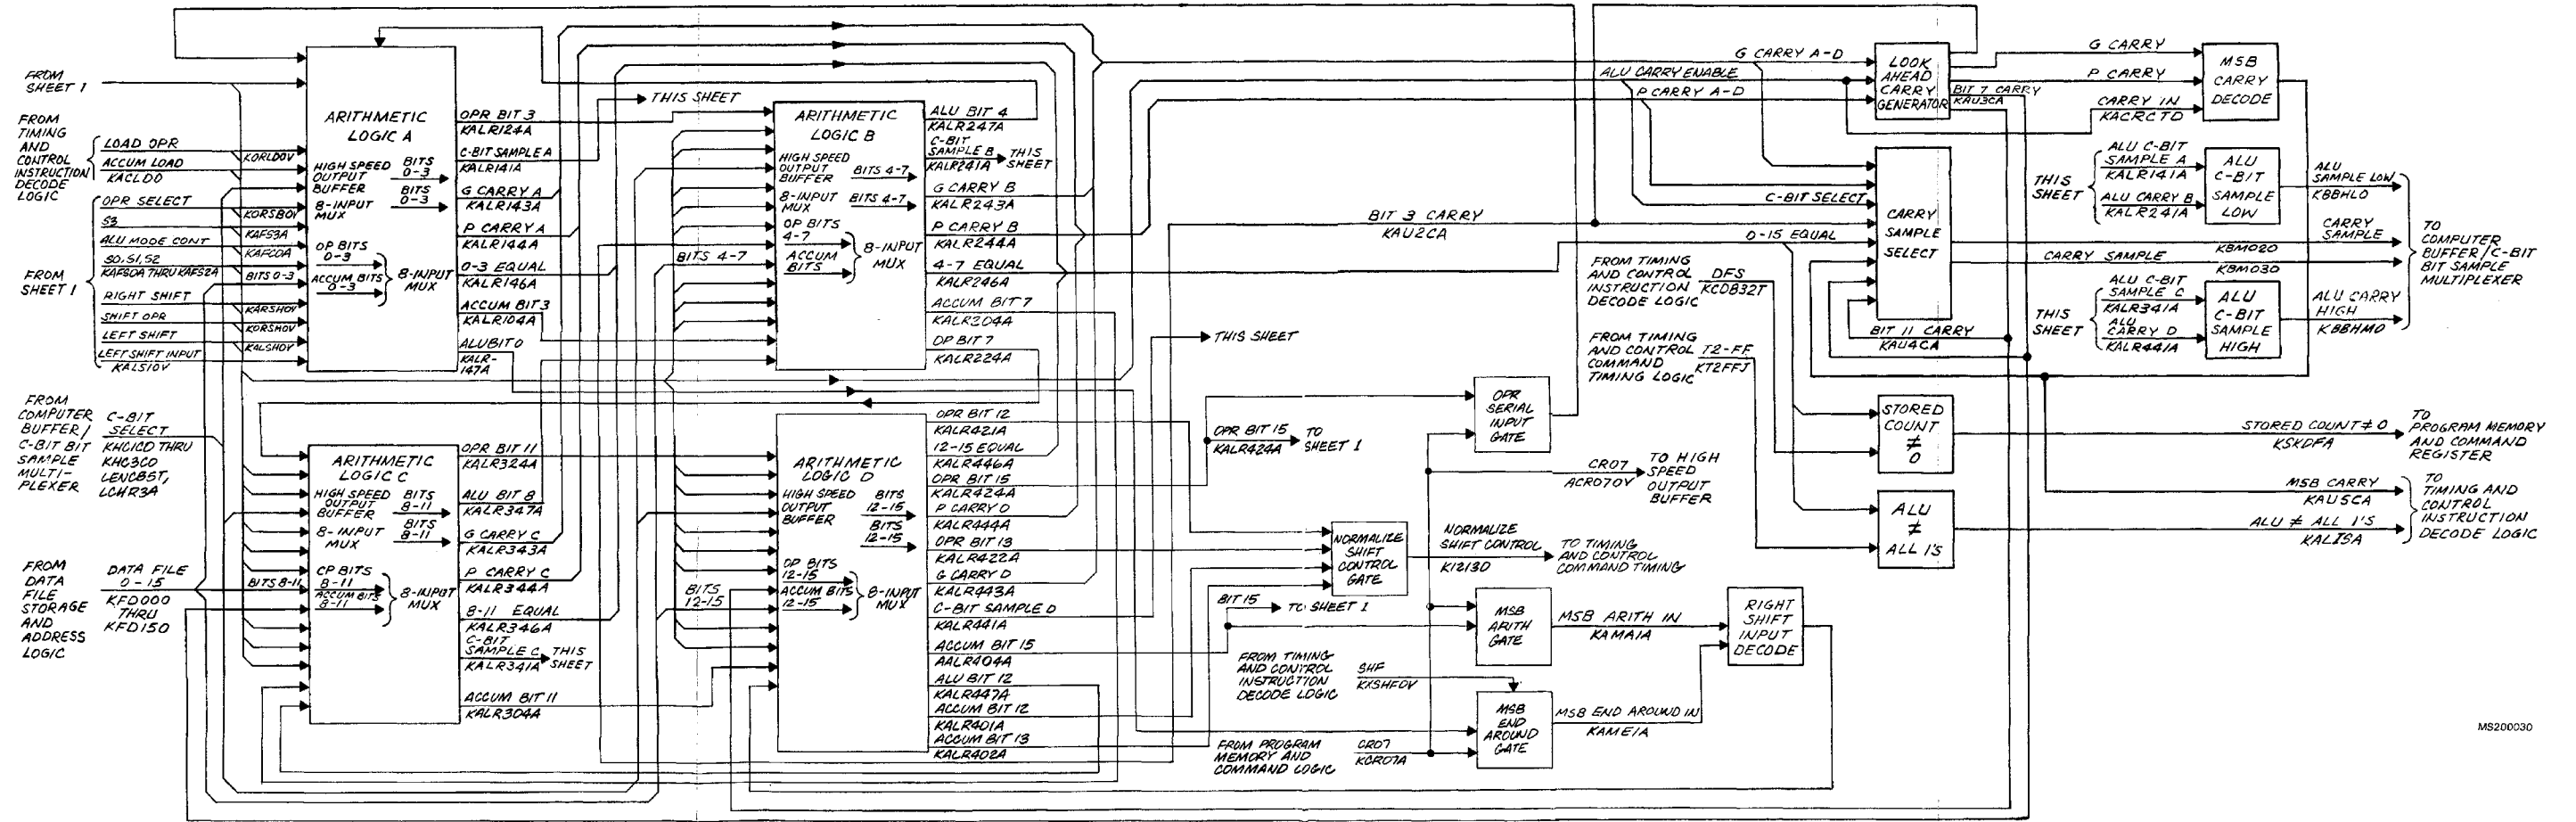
FROM SHEET 1

FROM TIMING AND CONTROL INSTRUCTION DECODE LOGIC

LOAD OPR
KORLDOV
ACCUM LOAD
KACLDO
OPR SELECT
KORSBOV
S3
KAFS3A
ALU MODE CONT
KAFCOA
S0,S1,S2
KAFS0A THRU KAFS2A
BITS 0-3

FROM SHEET 1

RIGHT SHIFT
KARSHOV
SHIFT OPR
KORSHOV
LEFT SHIFT
KALSHOV
LEFT SHIFT INPUT
KALSIOV

ARITHMETIC LOGIC A
HIGH SPEED OUTPUT BUFFER
BITS 0-3
8-INPUT MUX
BITS 0-3
OP BITS 0-3
ACCUM BITS 0-3
8-INPUT MUX

OPR BIT 3
KALR124A
C-BIT SAMPLE A
KALR141A
G CARRY A
KALR143A
P CARRY A
KALR144A
0-3 EQUAL
KALR146A
ACCUM BIT 3
KALR104A
ALUBIT 0
KALR-147A

THIS SHEET

BITS 4-7

ARITHMETIC LOGIC B
HIGH SPEED OUTPUT BUFFER
BITS 4-7
8-INPUT MUX
BITS 4-7
OP BITS 4-7
ACCUM BITS
8-INPUT MUX

ALU BIT 4
KALR247A
C-BIT SAMPLE B
KALR241A
THIS SHEET
G CARRY B
KALR243A
P CARRY B
KALR244A
4-7 EQUAL
KALR246A
ACCUM BIT 7
KALR204A
OP BIT 7
KALR224A

FROM COMPUTER BUFFER/ C-BIT BIT SAMPLE MULTI-PLEXER

C-BIT SELECT
KHC1CD THRU KHC3CO
LENCB5T, LCHR3A

ARITHMETIC LOGIC C
HIGH SPEED OUTPUT BUFFER
BITS 8-11
8-INPUT MUX
BITS 8-11
CP BITS 8-11
ACCUM BITS 8-11
8-INPUT MUX
BITS 8-11

OPR BIT 11
KALR324A
ALU BIT 8
KALR347A
G CARRY C
KALR343A
P CARRY C
KALR344A
8-11 EQUAL
KALR346A
C-BIT SAMPLE C
KALR341A
THIS SHEET
ACCUM BIT 11
KALR304A

FROM DATA FILE STORAGE AND ADDRESS LOGIC

DATA FILE 0-15
KFD000 THRU KFD150

BITS 12-15

ARITHMETIC LOGIC D
HIGH SPEED OUTPUT BUFFER
BITS 12-15
BITS 12-15
OP BITS 12-15
ACCUM BITS 12-15
8-INPUT MUX

OPR BIT 12
KALR421A
12-15 EQUAL
KALR446A
OPR BIT 15
KALR424A
P CARRY D
KALR444A
OPR BIT 13
KALR422A
G CARRY D
KALR443A
C-BIT SAMPLE D
KALR441A
ACCUM BIT 15
AALR404A
ALU BIT 12
KALR447A
ACCUM BIT 12
KALR401A
ACCUM BIT 13
KALR402A

G CARRY A-D
ALU CARRY ENABLE
P CARRY A-D

LOOK AHEAD CARRY GENERATOR
BIT 7 CARRY
KAU3CA

BIT 3 CARRY
KAU2CA

C-BIT SELECT
0-15 EQUAL

THIS SHEET

OPR BIT 15
KALR424A
TO SHEET 1

OPR SERIAL INPUT GATE

FROM TIMING AND CONTROL INSTRUCTION DECODE LOGIC
DFS
KCD832T

FROM TIMING AND CONTROL COMMAND TIMING LOGIC
T2-FF
KT2FFJ

CR07
ACR070V
TO HIGH SPEED OUTPUT BUFFER

NORMALIZE SHIFT CONTROL GATE
NORMALIZE SHIFT CONTROL
K1213D
TO TIMING AND CONTROL COMMAND TIMING

BIT 15
TO SHEET 1

MSB ARITH GATE
MSB ARITH IN
KAMA1A

FROM TIMING AND CONTROL INSTRUCTION DECODE LOGIC
SHF
KXSHFOV

MSB END AROUND GATE
MSB END AROUND IN
KAME1A

FROM PROGRAM MEMORY AND COMMAND LOGIC
CR07
KCR07A

RIGHT SHIFT INPUT DECODE

G CARRY
P CARRY
CARRY IN
KACRCTD
MSB CARRY DECODE

THIS SHEET
ALU C-BIT SAMPLE A
KALR141A
ALU CARRY B
KALR241A
ALU C-BIT SAMPLE LOW
ALU SAMPLE LOW
KBBHLO

CARRY SAMPLE SELECT
CARRY SAMPLE
KBM020
CARRY SAMPLE
KBM030

TO COMPUTER BUFFER/C-BIT BIT SAMPLE MULTIPLEXER

THIS SHEET
ALU C-BIT SAMPLE C
KALR341A
ALU CARRY D
KALR441A
ALU C-BIT SAMPLE HIGH
ALU CARRY HIGH
KBBHMO

BIT 11 CARRY
KAU4CA

STORED COUNT ≠ 0
STORED COUNT ≠ 0
KSKDFA
TO PROGRAM MEMORY AND COMMAND REGISTER

MSB CARRY
KAU5CA

ALU ≠ ALL 1'S
ALU ≠ ALL 1'S
KAL1SA
TO TIMING AND CONTROL INSTRUCTION DECODE LOGIC

MS200030